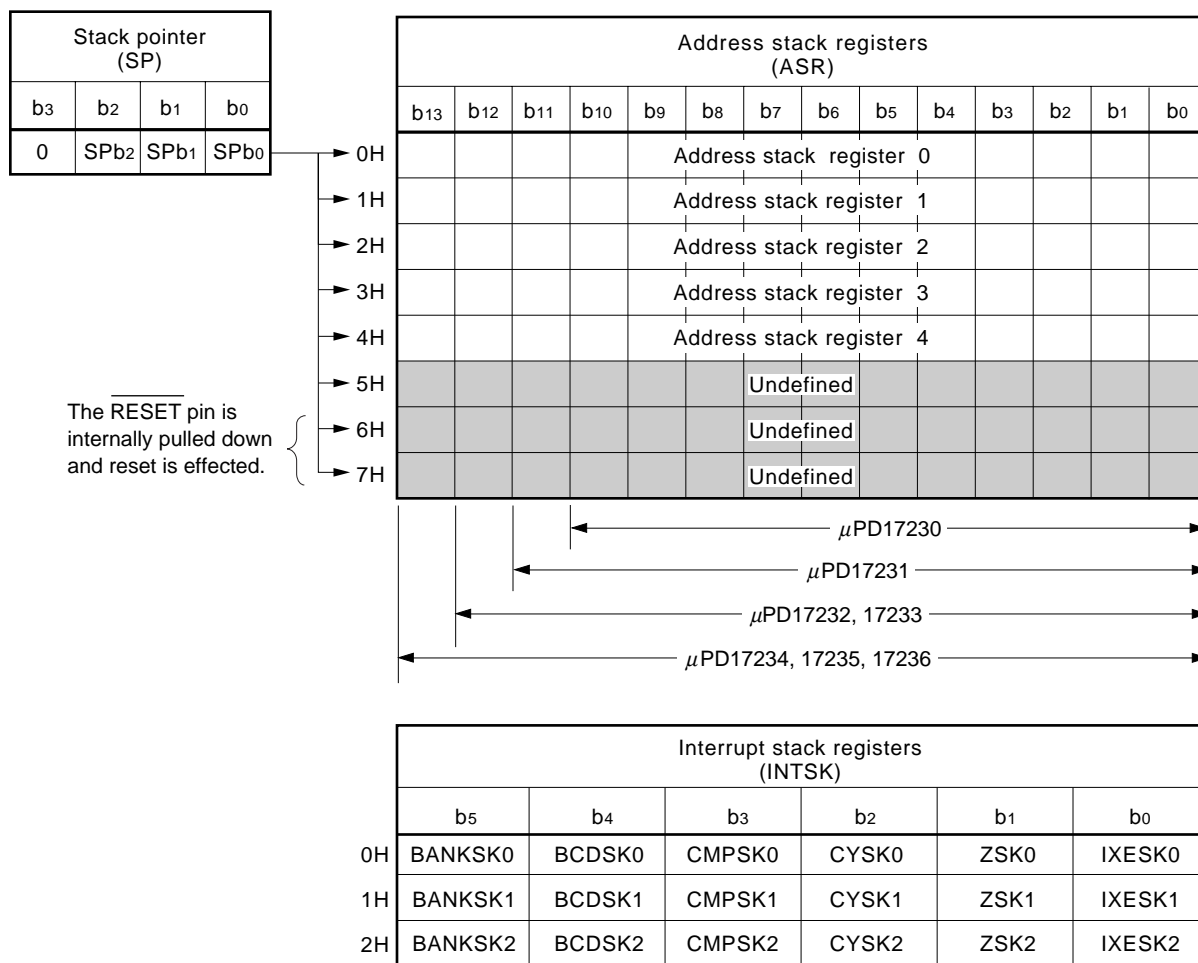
| Stack pointer (SP) | | | |
|---|---|---|---|
| $b_3$ | $b_2$ | $b_1$ | $b_0$ |
| 0 | SP$b_2$ | SP$b_1$ | SP$b_0$ |

| | Address stack registers (ASR) | | | | | | | | | | | | | |
|---|---|---|---|---|---|---|---|---|---|---|---|---|---|---|
| | $b_{13}$ | $b_{12}$ | $b_{11}$ | $b_{10}$ | $b_9$ | $b_8$ | $b_7$ | $b_6$ | $b_5$ | $b_4$ | $b_3$ | $b_2$ | $b_1$ | $b_0$ |
| 0H | Address stack register 0 | | | | | | | | | | | | | |
| 1H | Address stack register 1 | | | | | | | | | | | | | |
| 2H | Address stack register 2 | | | | | | | | | | | | | |
| 3H | Address stack register 3 | | | | | | | | | | | | | |
| 4H | Address stack register 4 | | | | | | | | | | | | | |
| 5H | Undefined | | | | | | | | | | | | | |
| 6H | Undefined | | | | | | | | | | | | | |
| 7H | Undefined | | | | | | | | | | | | | |

The $\overline{\text{RESET}}$ pin is internally pulled down and reset is effected.

$\mu$PD17230
$\mu$PD17231
$\mu$PD17232, 17233
$\mu$PD17234, 17235, 17236

| | Interrupt stack registers (INTSK) | | | | | |
|---|---|---|---|---|---|---|
| | $b_5$ | $b_4$ | $b_3$ | $b_2$ | $b_1$ | $b_0$ |
| 0H | BANKSK0 | BCDSK0 | CMPSK0 | CYSK0 | ZSK0 | IXESK0 |
| 1H | BANKSK1 | BCDSK1 | CMPSK1 | CYSK1 | ZSK1 | IXESK1 |
| 2H | BANKSK2 | BCDSK2 | CMPSK2 | CYSK2 | ZSK2 | IXESK2 |